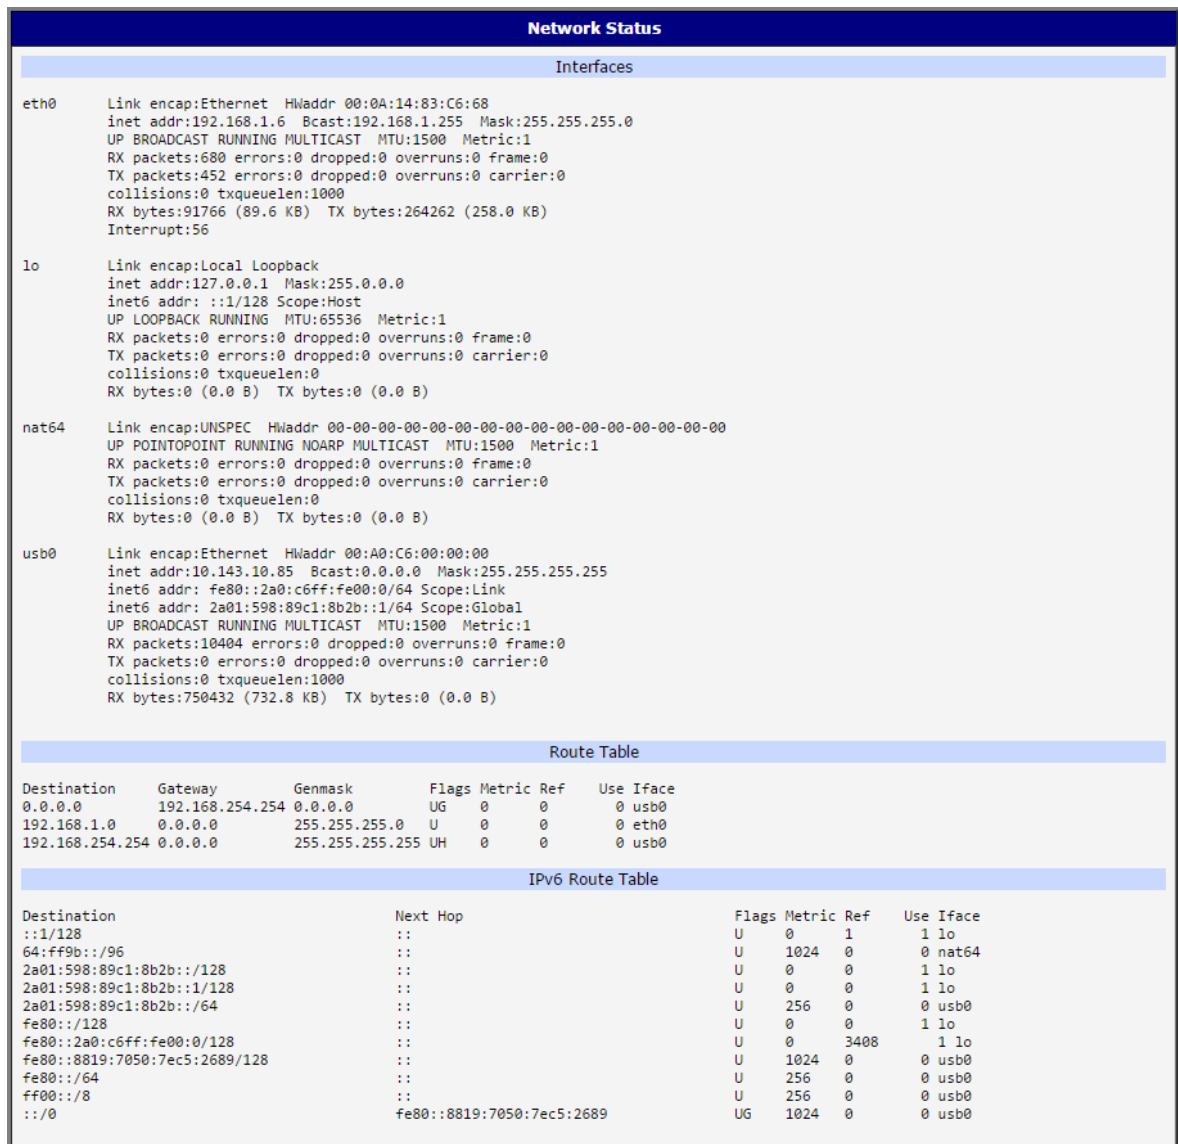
Network Status

Interfaces

eth0 Link encap:Ethernet HWaddr 00:0A:14:83:C6:68
inet addr:192.168.1.6 Bcast:192.168.1.255 Mask:255.255.255.0
UP BROADCAST RUNNING MULTICAST MTU:1500 Metric:1
RX packets:680 errors:0 dropped:0 overruns:0 frame:0
TX packets:452 errors:0 dropped:0 overruns:0 carrier:0
collisions:0 txqueuelen:1000
RX bytes:91766 (89.6 KB) TX bytes:264262 (258.0 KB)
Interrupt:56

lo Link encap:Local Loopback
inet addr:127.0.0.1 Mask:255.0.0.0
inet6 addr: ::1/128 Scope:Host
UP LOOPBACK RUNNING MTU:65536 Metric:1
RX packets:0 errors:0 dropped:0 overruns:0 frame:0
TX packets:0 errors:0 dropped:0 overruns:0 carrier:0
collisions:0 txqueuelen:0
RX bytes:0 (0.0 B) TX bytes:0 (0.0 B)

nat64 Link encap:UNSPEC HWaddr 00-00-00-00-00-00-00-00-00-00-00-00-00-00-00-00
UP POINTOPOINT RUNNING NOARP MULTICAST MTU:1500 Metric:1
RX packets:0 errors:0 dropped:0 overruns:0 frame:0
TX packets:0 errors:0 dropped:0 overruns:0 carrier:0
collisions:0 txqueuelen:0
RX bytes:0 (0.0 B) TX bytes:0 (0.0 B)

usb0 Link encap:Ethernet HWaddr 00:A0:C6:00:00:00
inet addr:10.143.10.85 Bcast:0.0.0.0 Mask:255.255.255.255
inet6 addr: fe80::2a0:c6ff:fe00:0/64 Scope:Link
inet6 addr: 2a01:598:89c1:8b2b::1/64 Scope:Global
UP BROADCAST RUNNING MULTICAST MTU:1500 Metric:1
RX packets:10404 errors:0 dropped:0 overruns:0 frame:0
TX packets:0 errors:0 dropped:0 overruns:0 carrier:0
collisions:0 txqueuelen:1000
RX bytes:750432 (732.8 KB) TX bytes:0 (0.0 B)

Route Table

| Destination | Gateway | Genmask | Flags | Metric | Ref | Use | Iface |
|---|---|---|---|---|---|---|---|
| 0.0.0.0 | 192.168.254.254 | 0.0.0.0 | UG | 0 | 0 | 0 | usb0 |
| 192.168.1.0 | 0.0.0.0 | 255.255.255.0 | U | 0 | 0 | 0 | eth0 |
| 192.168.254.254 | 0.0.0.0 | 255.255.255.255 | UH | 0 | 0 | 0 | usb0 |

IPv6 Route Table

| Destination | Next Hop | Flags | Metric | Ref | Use | Iface |
|---|---|---|---|---|---|---|
| ::1/128 | :: | U | 0 | 1 | 1 | lo |
| 64:ff9b::/96 | :: | U | 1024 | 0 | 0 | nat64 |
| 2a01:598:89c1:8b2b::/128 | :: | U | 0 | 0 | 1 | lo |
| 2a01:598:89c1:8b2b::1/128 | :: | U | 0 | 0 | 1 | lo |
| 2a01:598:89c1:8b2b::/64 | :: | U | 256 | 0 | 0 | usb0 |
| fe80::/128 | :: | U | 0 | 0 | 1 | lo |
| fe80::2a0:c6ff:fe00:0/128 | :: | U | 0 | 3408 | 1 | lo |
| fe80::8819:7050:7ec5:2689/128 | :: | U | 1024 | 0 | 0 | usb0 |
| fe80::/64 | :: | U | 256 | 0 | 0 | usb0 |
| ff00::/8 | :: | U | 256 | 0 | 0 | usb0 |
| ::/0 | fe80::8819:7050:7ec5:2689 | UG | 1024 | 0 | 0 | usb0 |